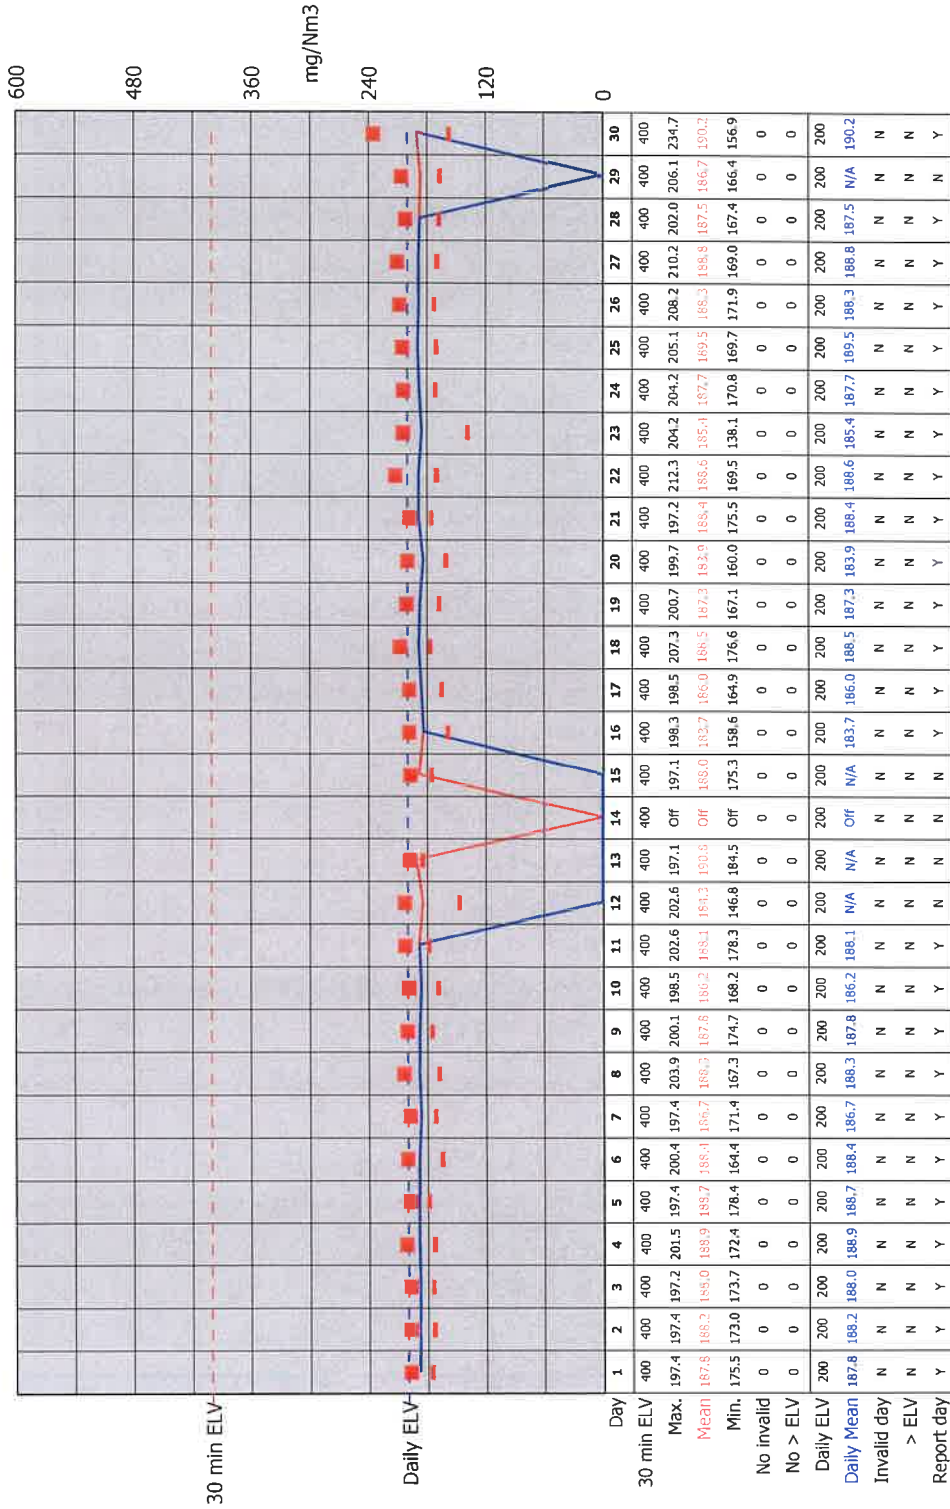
600
480
360
mg/Nm3
240
120
0

30 min ELV
Daily ELV

| Day | 1 | 2 | 3 | 4 | 5 | 6 | 7 | 8 | 9 | 10 | 11 | 12 | 13 | 14 | 15 | 16 | 17 | 18 | 19 | 20 | 21 | 22 | 23 | 24 | 25 | 26 | 27 | 28 | 29 | 30 |
|---|---|---|---|---|---|---|---|---|---|---|---|---|---|---|---|---|---|---|---|---|---|---|---|---|---|---|---|---|---|---|
| 30 min ELV | 400 | 400 | 400 | 400 | 400 | 400 | 400 | 400 | 400 | 400 | 400 | 400 | 400 | 400 | 400 | 400 | 400 | 400 | 400 | 400 | 400 | 400 | 400 | 400 | 400 | 400 | 400 | 400 | 400 | 400 |
| Max. | 197.4 | 197.4 | 197.2 | 201.5 | 197.4 | 200.4 | 197.4 | 203.9 | 200.1 | 198.5 | 202.6 | 202.6 | 197.1 | Off | 197.1 | 198.3 | 198.5 | 207.3 | 200.7 | 199.7 | 197.2 | 212.3 | 204.2 | 204.2 | 205.1 | 208.2 | 210.2 | 202.0 | 206.1 | 234.7 |
| Mean | 187.8 | 188.2 | 188.0 | 188.9 | 188.7 | 188.4 | 186.7 | 188.3 | 187.8 | 186.2 | 188.1 | 184.3 | 190.6 | Off | 188.0 | 182.7 | 186.0 | 188.5 | 187.3 | 183.9 | 188.4 | 188.6 | 185.4 | 187.7 | 189.5 | 188.3 | 188.8 | 187.5 | 186.7 | 190.2 |
| Min. | 175.5 | 173.0 | 173.7 | 172.4 | 178.4 | 164.4 | 171.4 | 167.3 | 174.7 | 168.2 | 178.3 | 146.8 | 184.5 | Off | 175.3 | 158.6 | 164.9 | 176.6 | 167.1 | 160.0 | 175.5 | 169.5 | 138.1 | 170.8 | 169.7 | 171.9 | 169.0 | 167.4 | 166.4 | 156.9 |
| No invalid | 0 | 0 | 0 | 0 | 0 | 0 | 0 | 0 | 0 | 0 | 0 | 0 | 0 | 0 | 0 | 0 | 0 | 0 | 0 | 0 | 0 | 0 | 0 | 0 | 0 | 0 | 0 | 0 | 0 | 0 |
| No > ELV | 0 | 0 | 0 | 0 | 0 | 0 | 0 | 0 | 0 | 0 | 0 | 0 | 0 | 0 | 0 | 0 | 0 | 0 | 0 | 0 | 0 | 0 | 0 | 0 | 0 | 0 | 0 | 0 | 0 | 0 |
| Daily ELV | 200 | 200 | 200 | 200 | 200 | 200 | 200 | 200 | 200 | 200 | 200 | 200 | 200 | 200 | 200 | 200 | 200 | 200 | 200 | 200 | 200 | 200 | 200 | 200 | 200 | 200 | 200 | 200 | 200 | 200 |
| Daily Mean | 187.8 | 188.2 | 188.0 | 188.9 | 168.7 | 188.4 | 186.7 | 188.3 | 187.8 | 186.2 | 188.1 | N/A | N/A | Off | N/A | 183.7 | 186.0 | 188.5 | 187.3 | 183.9 | 188.4 | 188.6 | 185.4 | 187.7 | 189.5 | 188.3 | 188.8 | 187.5 | N/A | 190.2 |
| Invalid day | N | N | N | N | N | N | N | N | N | N | N | N | N | N | N | N | N | N | N | N | N | N | N | N | N | N | N | N | N | N |
| > ELV | N | N | N | N | N | N | N | N | N | N | N | N | N | N | N | N | N | N | N | N | N | N | N | N | N | N | N | N | N | N |
| Report day | Y | Y | Y | Y | Y | Y | Y | Y | Y | Y | Y | N | N | N | N | Y | Y | Y | Y | Y | Y | Y | Y | Y | Y | Y | Y | Y | N | Y |